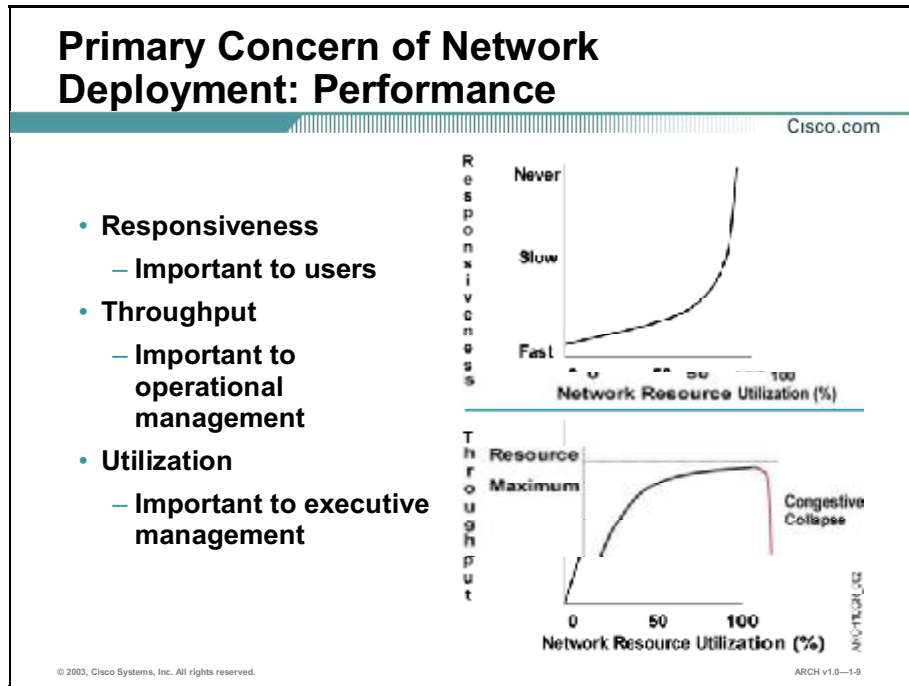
Primary Concern of Network Deployment: Performance

Cisco.com

• Responsiveness
– Important to users
• Throughput
– Important to operational management
• Utilization
– Important to executive management

Responsiveness

Never

Slow

Fast

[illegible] 50 100

Network Resource Utilization (%)

Throughput

Resource Maximum

Congestive Collapse

0 50 100

Network Resource Utilization (%)

ARCH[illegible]

© 2003, Cisco Systems, Inc. All rights reserved.

ARCH v1.0—1-9